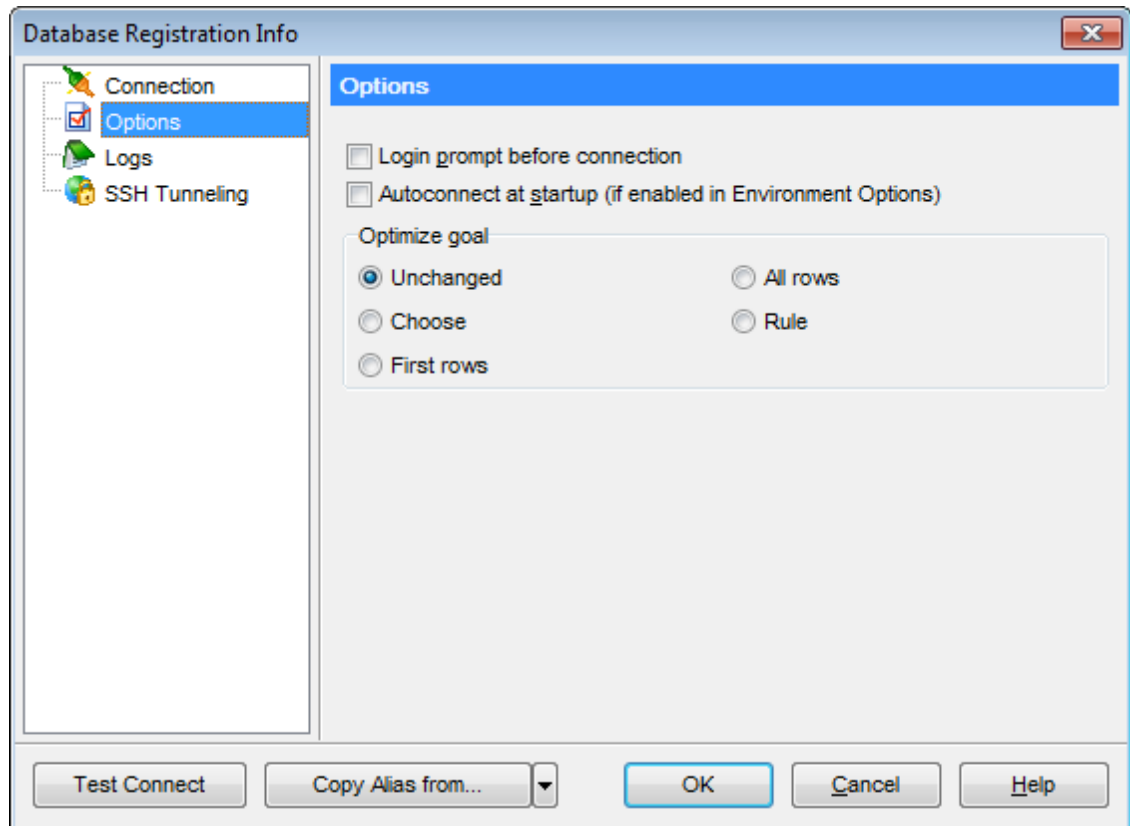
Database Registration Info

Connection
Options
Logs
SSH Tunneling

Options

Login prompt before connection
Autoconnect at startup (if enabled in Environment Options)

Optimize goal
Unchanged
All rows
Choose
Rule
First rows

Test Connect
Copy Alias from...
OK
Cancel
Help